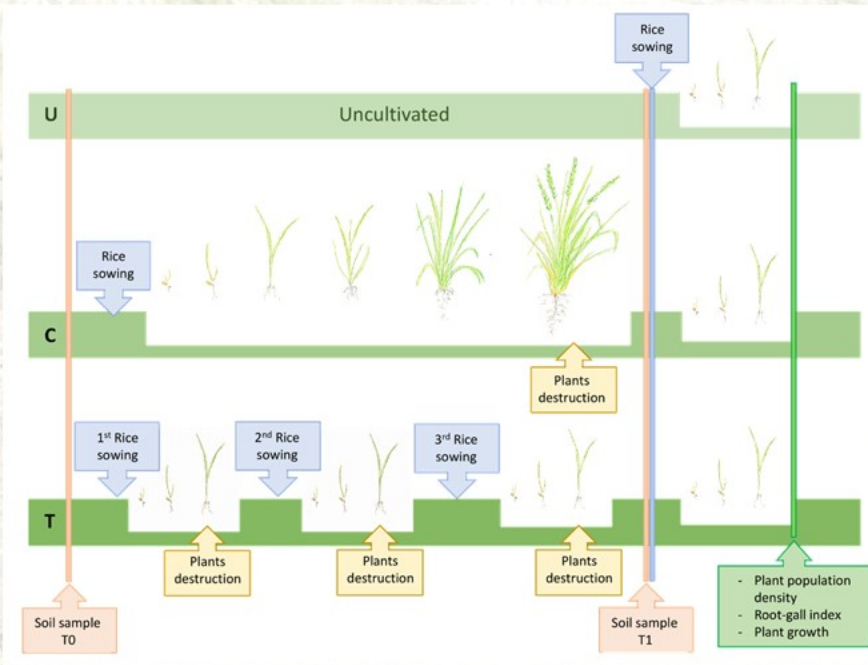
Rice sowing

U

Uncultivated

Rice sowing

C

Plants destruction

1$^{st}$ Rice sowing

2$^{nd}$ Rice sowing

3$^{rd}$ Rice sowing

T

Plants destruction

Plants destruction

Plants destruction

Soil sample T0

Soil sample T1

- Plant population density
- Root-gall index
- Plant growth